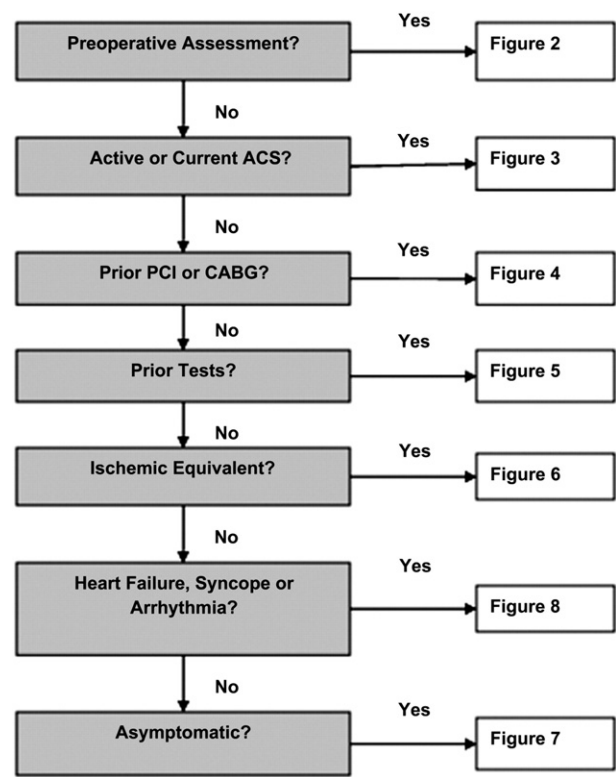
Preoperative Assessment?

Yes

Figure 2

No

Active or Current ACS?

Yes

Figure 3

No

Prior PCI or CABG?

Yes

Figure 4

No

Prior Tests?

Yes

Figure 5

No

Ischemic Equivalent?

Yes

Figure 6

No

Heart Failure, Syncope or Arrhythmia?

Yes

Figure 8

No

Asymptomatic?

Yes

Figure 7